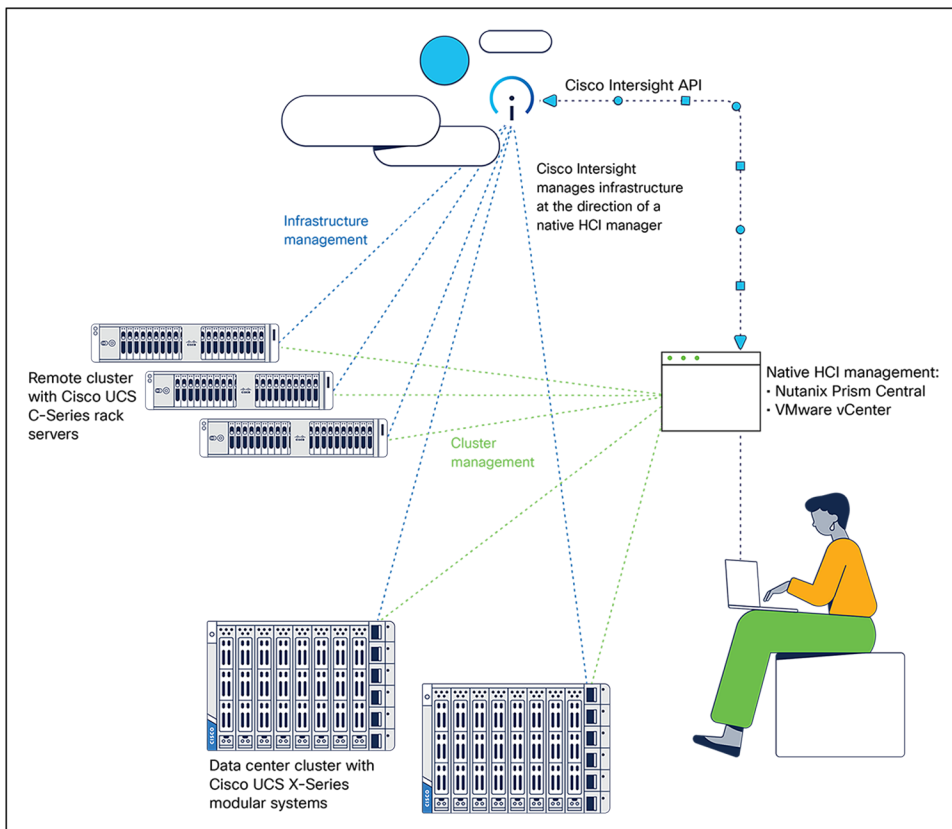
Cisco Intersight API

Cisco Intersight manages infrastructure at the direction of a native HCI manager

Infrastructure management

Remote cluster with Cisco UCS C-Series rack servers

Cluster management

Native HCI management:
• Nutanix Prism Central
• VMware vCenter

Data center cluster with Cisco UCS X-Series modular systems